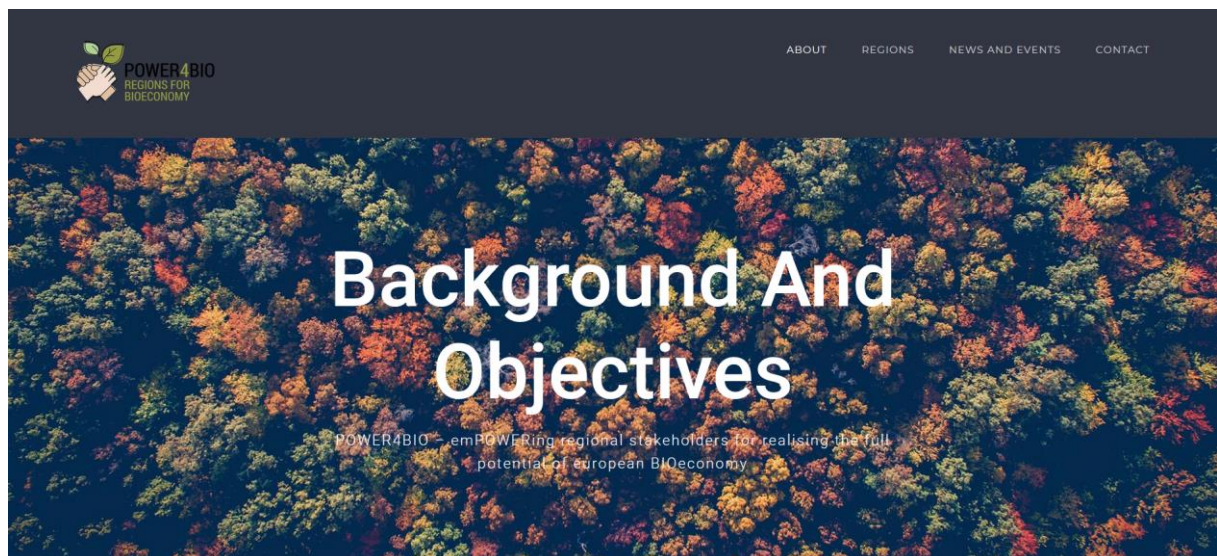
POWER4BIO
REGIONS FOR BIOECONOMY

ABOUT REGIONS NEWS AND EVENTS CONTACT

Background And Objectives

POWER4BIO – emPOWERing regional stakeholders for realising the full potential of european BIOeconomy